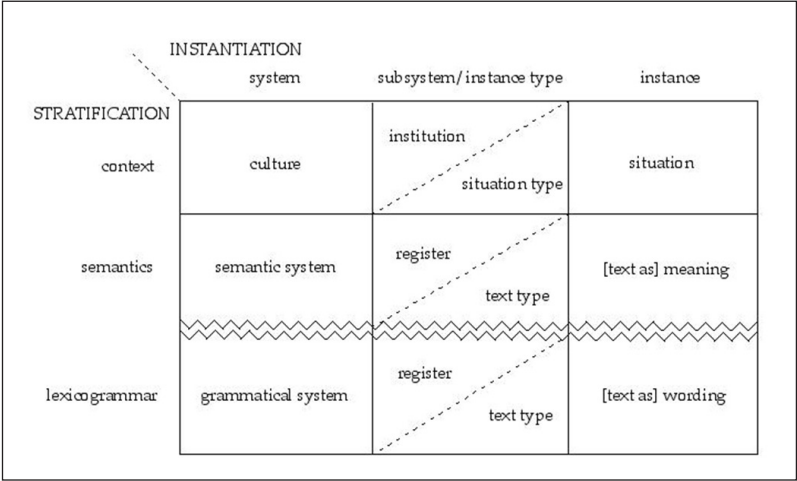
INSTANTIATION

STRATIFICATION

| | system | subsystem/ instance type | instance |
|---|---|---|---|
| context | culture | institution situation type | situation |
| semantics | semantic system | register text type | [text as] meaning |
| lexicogrammar | grammatical system | register text type | [text as] wording |